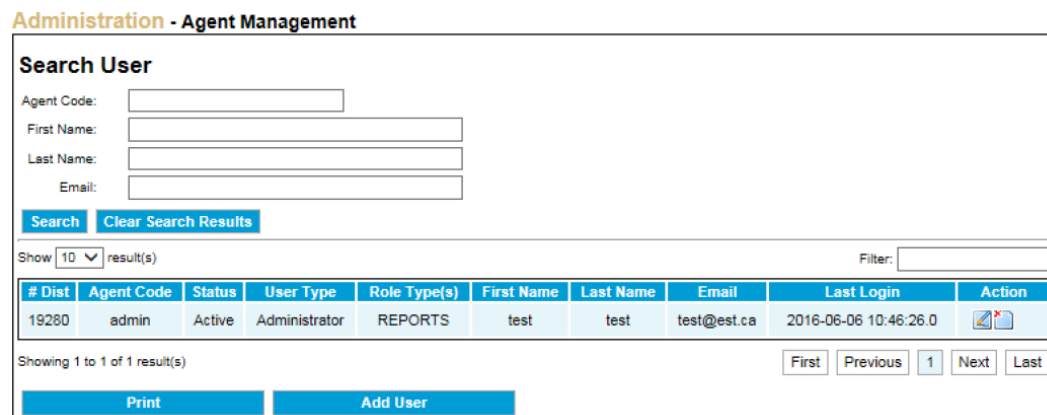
Administration - Agent Management

Search User

Agent Code:

First Name:

Last Name:

Email:

Search Clear Search Results

Show 10 result(s)

Filter:

| # Dist | Agent Code | Status | User Type | Role Type(s) | First Name | Last Name | Email | Last Login | Action |
|---|---|---|---|---|---|---|---|---|---|
| 19280 | admin | Active | Administrator | REPORTS | test | test | test@est.ca | 2016-06-06 10:46:26.0 | |

Showing 1 to 1 of 1 result(s)

First Previous 1 Next Last

Print Add User